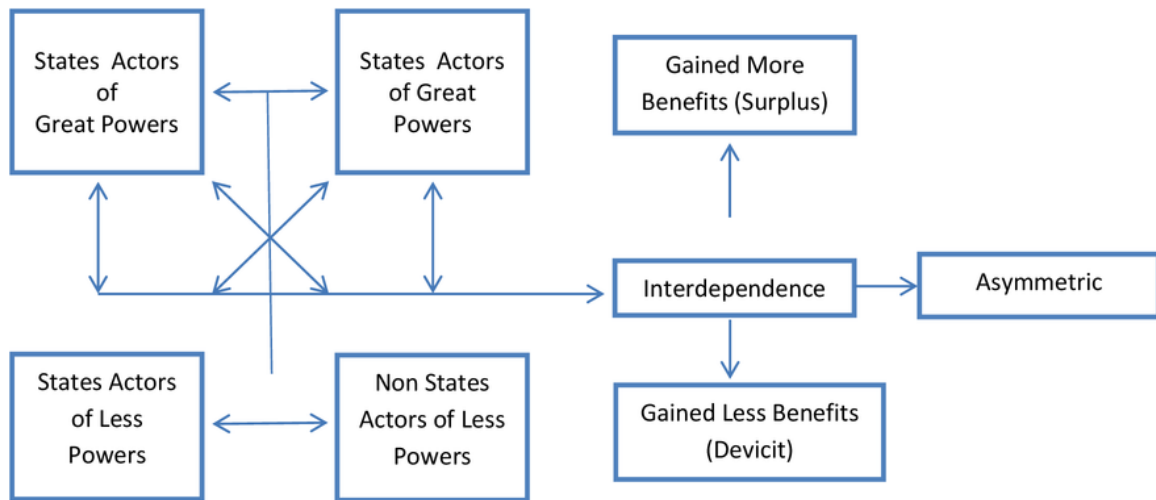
States Actors of Great Powers

States Actors of Great Powers

Gained More Benefits (Surplus)

Interdependence

Asymmetric

States Actors of Less Powers

Non States Actors of Less Powers

Gained Less Benefits (Devicit)